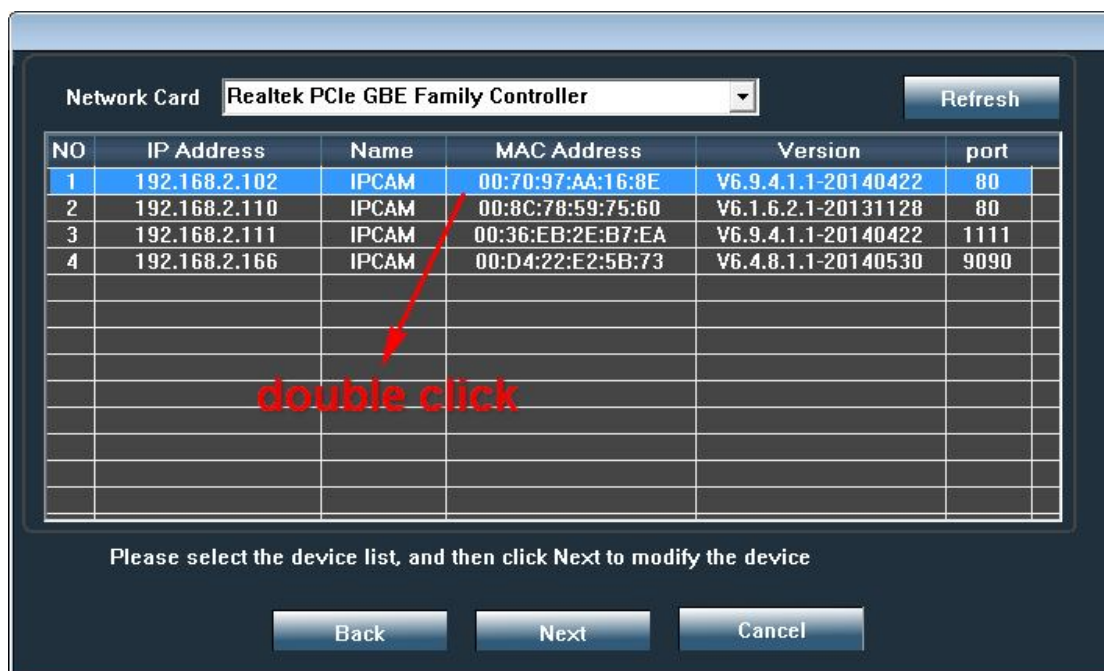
Network Card Realtek PCIe GBE Family Controller

Refresh

| NO | IP Address | Name | MAC Address | Version | port |
|---|---|---|---|---|---|
| 1 | 192.168.2.102 | IPCAM | 00:70:97:AA:16:8E | V6.9.4.1.1-20140422 | 80 |
| 2 | 192.168.2.110 | IPCAM | 00:8C:78:59:75:60 | V6.1.6.2.1-20131128 | 80 |
| 3 | 192.168.2.111 | IPCAM | 00:36:EB:2E:B7:EA | V6.9.4.1.1-20140422 | 1111 |
| 4 | 192.168.2.166 | IPCAM | 00:D4:22:E2:5B:73 | V6.4.8.1.1-20140530 | 9090 |

double click

Please select the device list, and then click Next to modify the device

Back Next Cancel